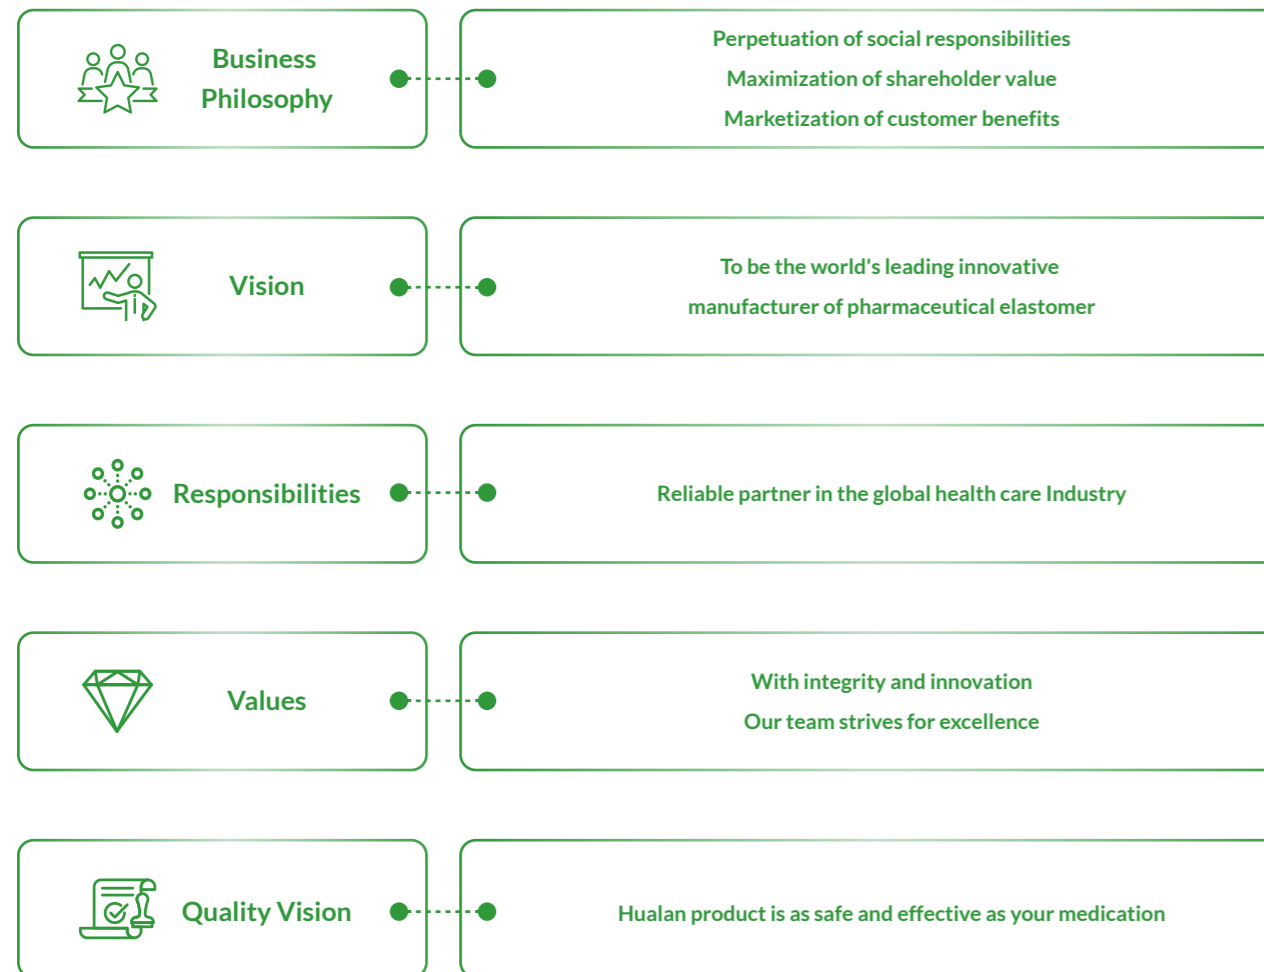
Business Philosophy

Perpetuation of social responsibilities
Maximization of shareholder value
Marketization of customer benefits

Vision

To be the world's leading innovative manufacturer of pharmaceutical elastomer

Responsibilities

Reliable partner in the global health care Industry

Values

With integrity and innovation
Our team strives for excellence

Quality Vision

Hualan product is as safe and effective as your medication